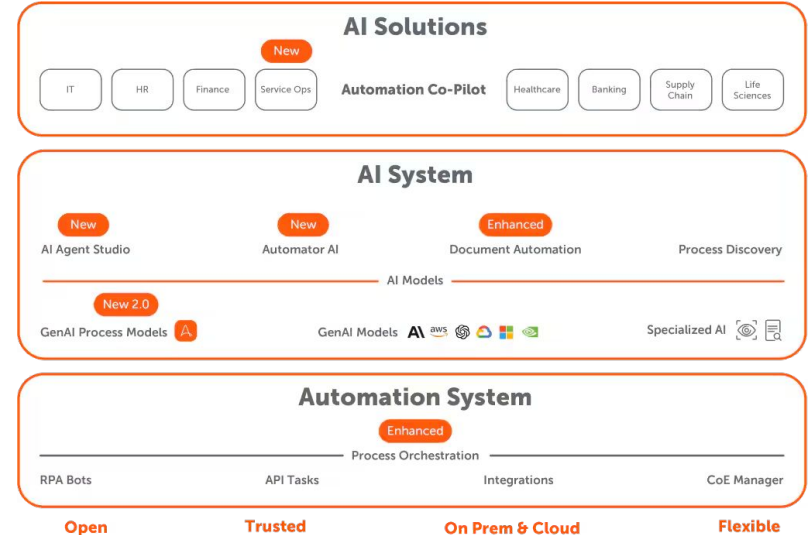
AI Solutions

New

IT | HR | Finance | Service Ops | Automation Co-Pilot | Healthcare | Banking | Supply Chain | Life Sciences

AI System

New
AI Agent Studio

New
Automator AI

Enhanced
Document Automation

Process Discovery

AI Models

New 2.0
GenAI Process Models

GenAI Models aws

Specialized AI

Automation System

Enhanced

Process Orchestration

RPA Bots | API Tasks | Integrations | CoE Manager

Open | Trusted | On Prem & Cloud | Flexible